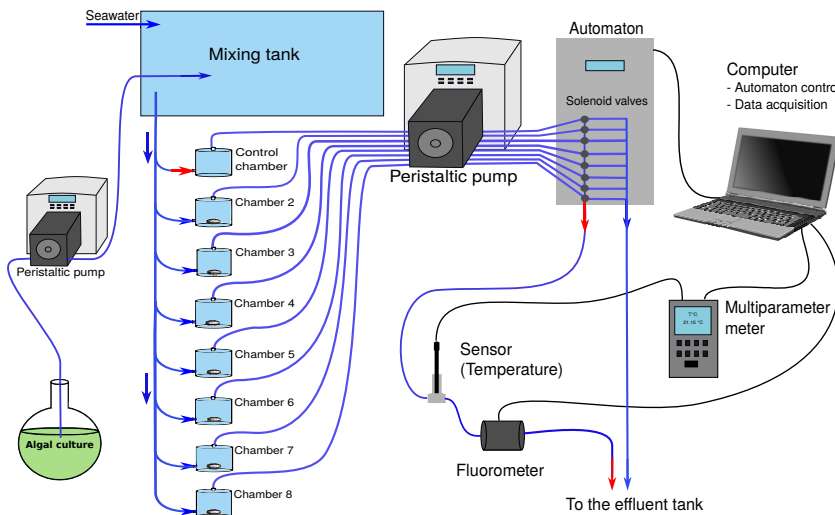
Seawater

Mixing tank

Automaton

Solenoid valves

Computer
- Automaton contro
- Data acquisition

Control chamber

Chamber 2

Chamber 3

Chamber 4

Chamber 5

Chamber 6

Chamber 7

Chamber 8

Peristaltic pump

Peristaltic pump

Algal culture

Multiparameter meter

7°C
21:15 °C

Sensor (Temperature)

Fluorometer

To the effluent tank